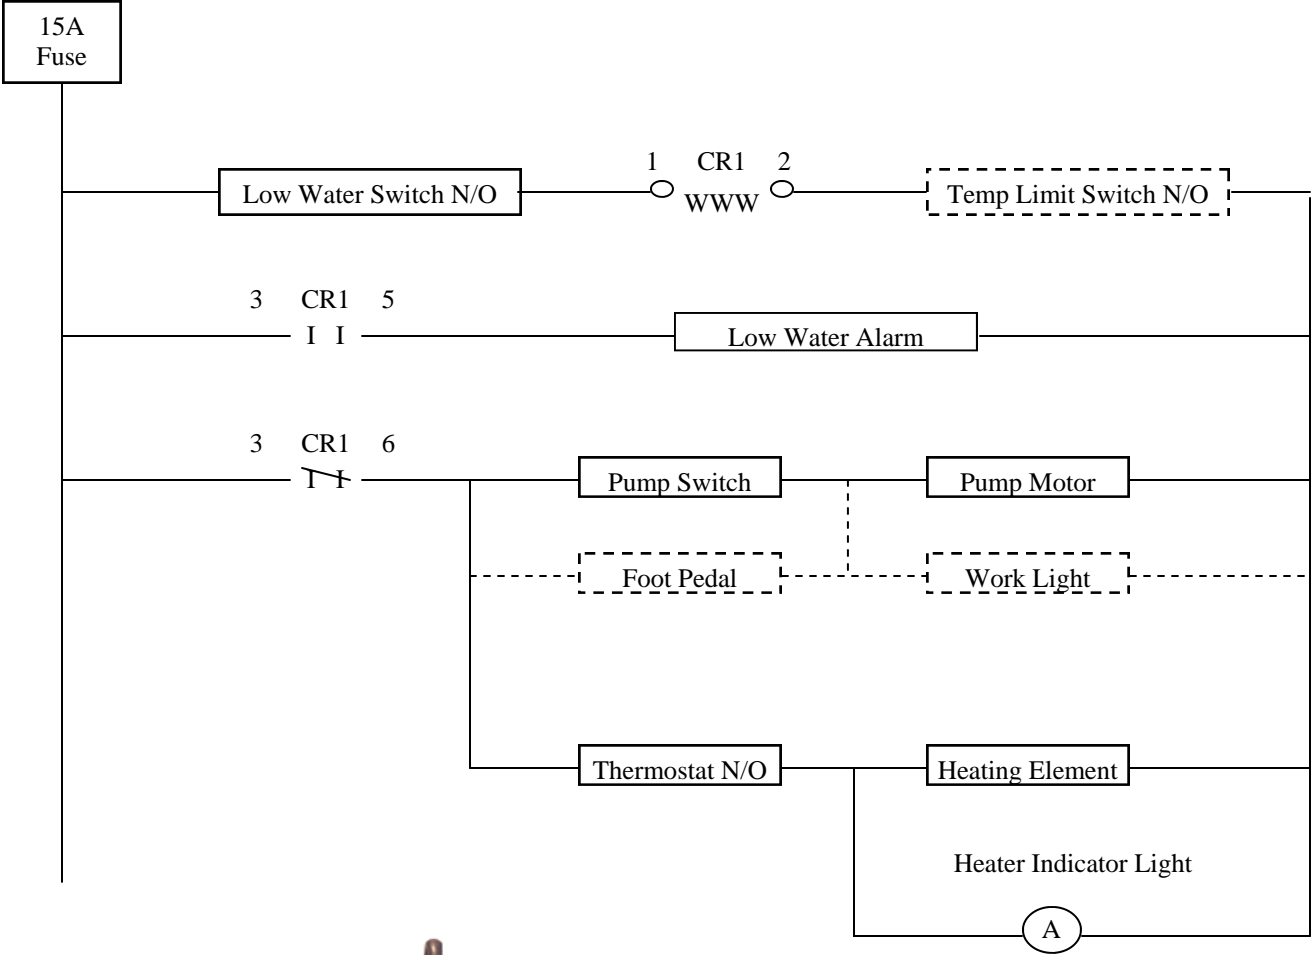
15A
Fuse

Low Water Switch N/O

1 CR1 2
WWW

Temp Limit Switch N/O

3 CR1 5
I I

Low Water Alarm

3 CR1 6

Pump Switch

Pump Motor

Foot Pedal

Work Light

Thermostat N/O

Heating Element

Heater Indicator Light

A